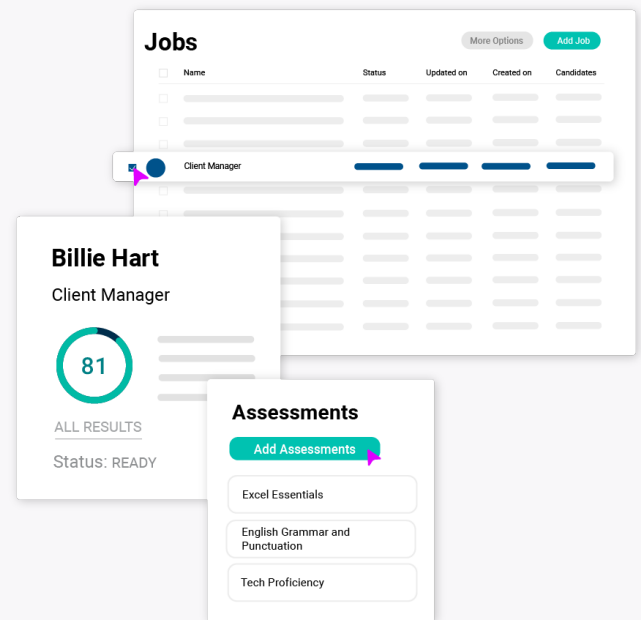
Jobs

More Options

Add Job

| Name | Status | Updated on | Created on | Candidates |
|---|---|---|---|---|
| Client Manager | | | | |

Billie Hart

Client Manager

81

ALL RESULTS

Status: READY

Assessments

Add Assessments

Excel Essentials

English Grammar and Punctuation

Tech Proficiency